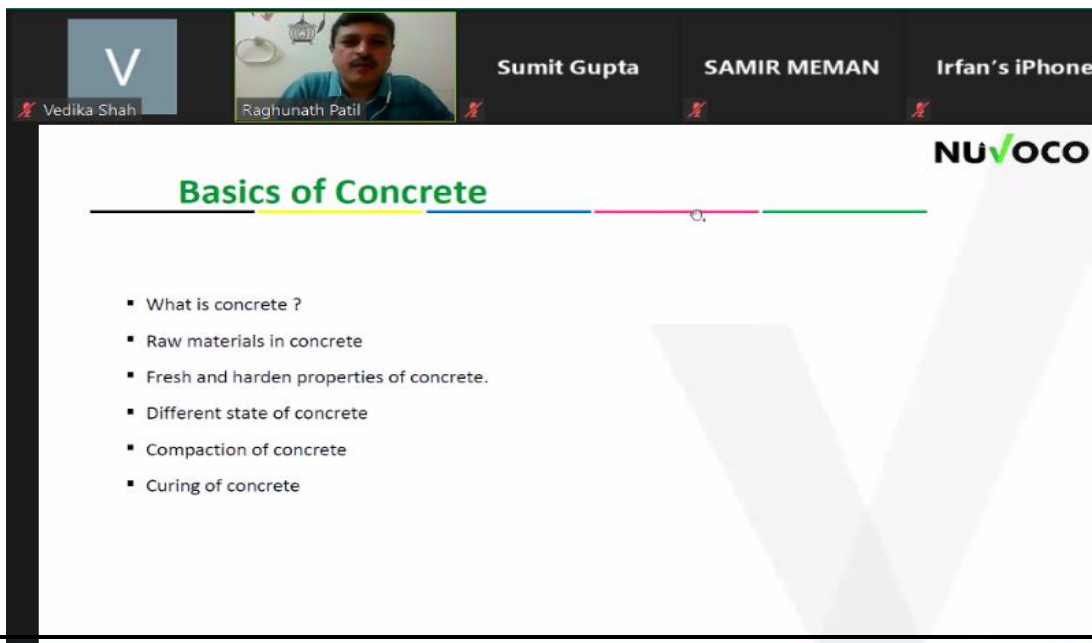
V
Vedika Shah
Raghunath Patil
Sumit Gupta
SAMIR MEMAN
Irfan's iPhone

NUVOCO

Basics of Concrete

- What is concrete ?
- Raw materials in concrete
- Fresh and harden properties of concrete.
- Different state of concrete
- Compaction of concrete
- Curing of concrete